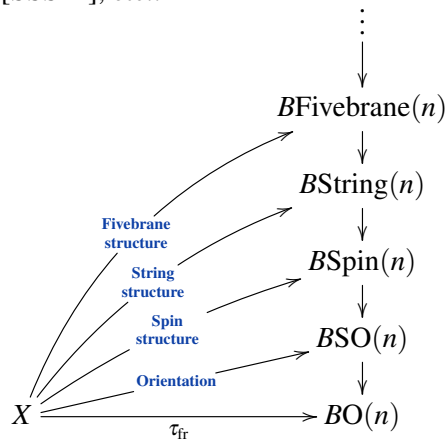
$\vdots$

$B\mathrm{Fivebrane}(n)$

$B\mathrm{String}(n)$

$B\mathrm{Spin}(n)$

$B\mathrm{SO}(n)$

$B\mathrm{O}(n)$

Fivebrane structure

String structure

Spin structure

Orientation

$X$

$\tau_{\mathrm{fr}}$